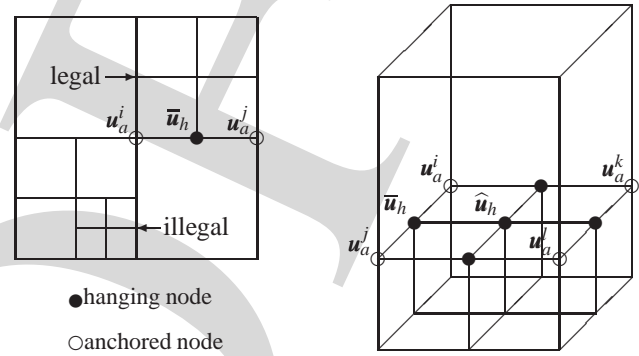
legal

$\boldsymbol{u}_a^i$ $\overline{\boldsymbol{u}}_h$ $\boldsymbol{u}_a^j$

illegal

●hanging node

○anchored node

$\boldsymbol{u}_a^i$ $\boldsymbol{u}_a^k$

$\overline{\boldsymbol{u}}_h$ $\widehat{\boldsymbol{u}}_h$

$\boldsymbol{u}_a^j$ $\boldsymbol{u}_a^l$